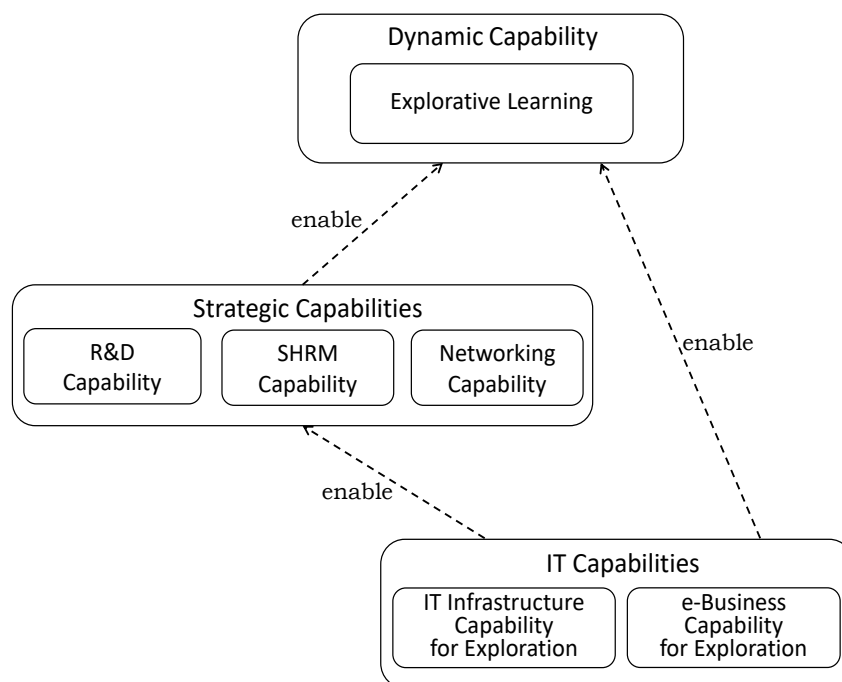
Dynamic Capability

Explorative Learning

enable

Strategic Capabilities

R&D Capability

SHRM Capability

Networking Capability

enable

enable

IT Capabilities

IT Infrastructure Capability for Exploration

e-Business Capability for Exploration